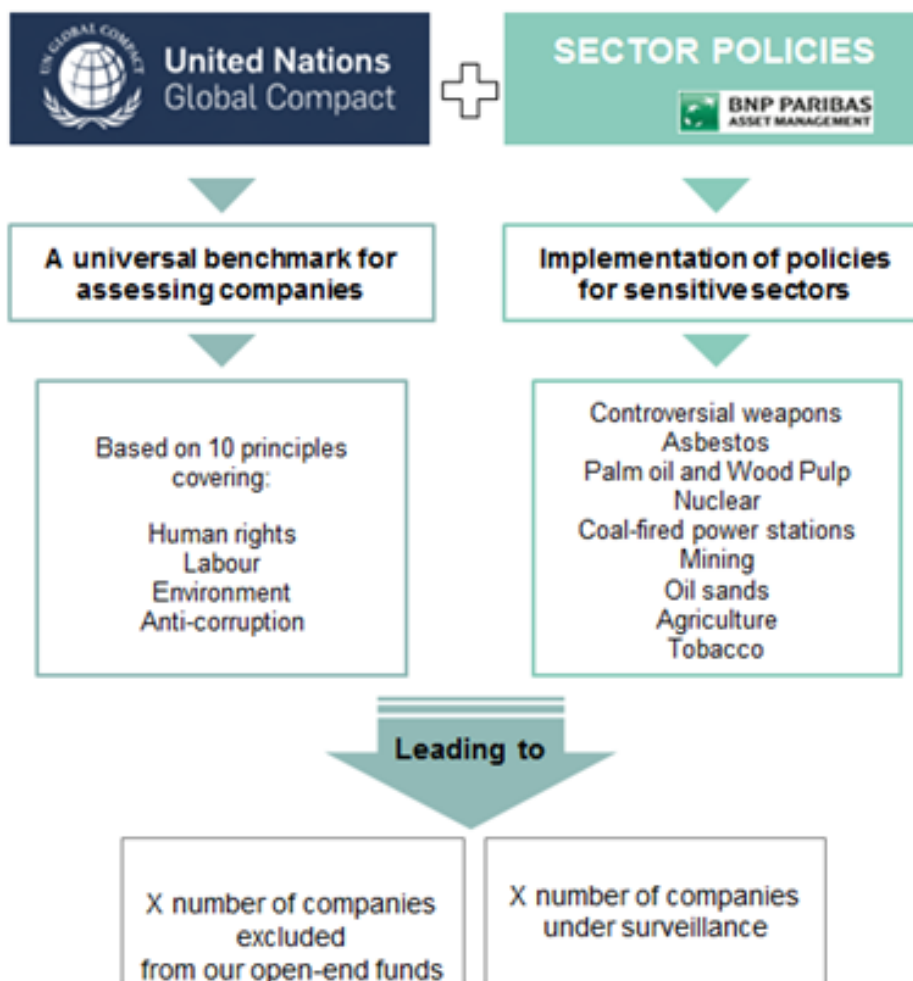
UN GLOBAL COMPACT

United Nations Global Compact

SECTOR POLICIES

BNP PARIBAS ASSET MANAGEMENT

A universal benchmark for assessing companies

Implementation of policies for sensitive sectors

Based on 10 principles covering:

Human rights
Labour
Environment
Anti-corruption

Controversial weapons
Asbestos
Palm oil and Wood Pulp
Nuclear
Coal-fired power stations
Mining
Oil sands
Agriculture
Tobacco

Leading to

X number of companies excluded from our open-end funds

X number of companies under surveillance